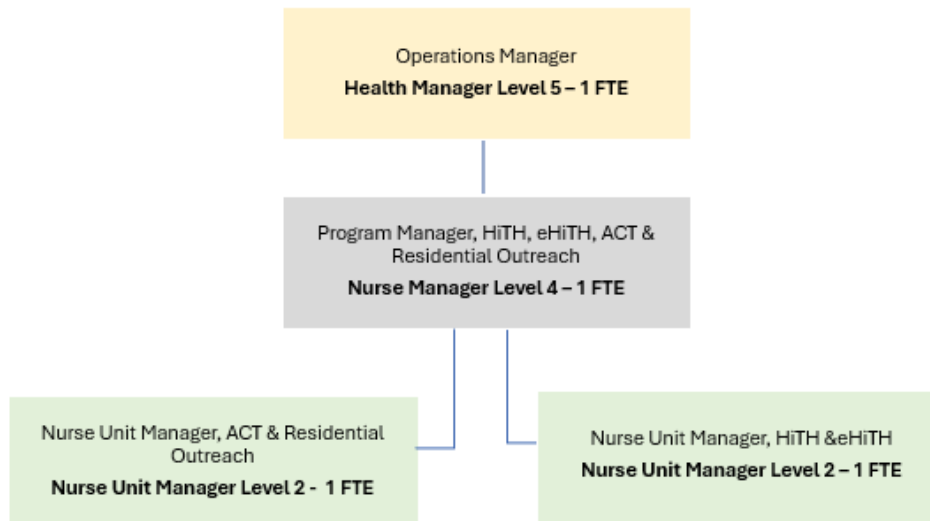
Operations Manager
**Health Manager Level 5 – 1 FTE**

Program Manager, HiTH, eHiTH, ACT & Residential Outreach
**Nurse Manager Level 4 – 1 FTE**

Nurse Unit Manager, ACT & Residential Outreach
**Nurse Unit Manager Level 2 - 1 FTE**

Nurse Unit Manager, HiTH &eHiTH
**Nurse Unit Manager Level 2 – 1 FTE**